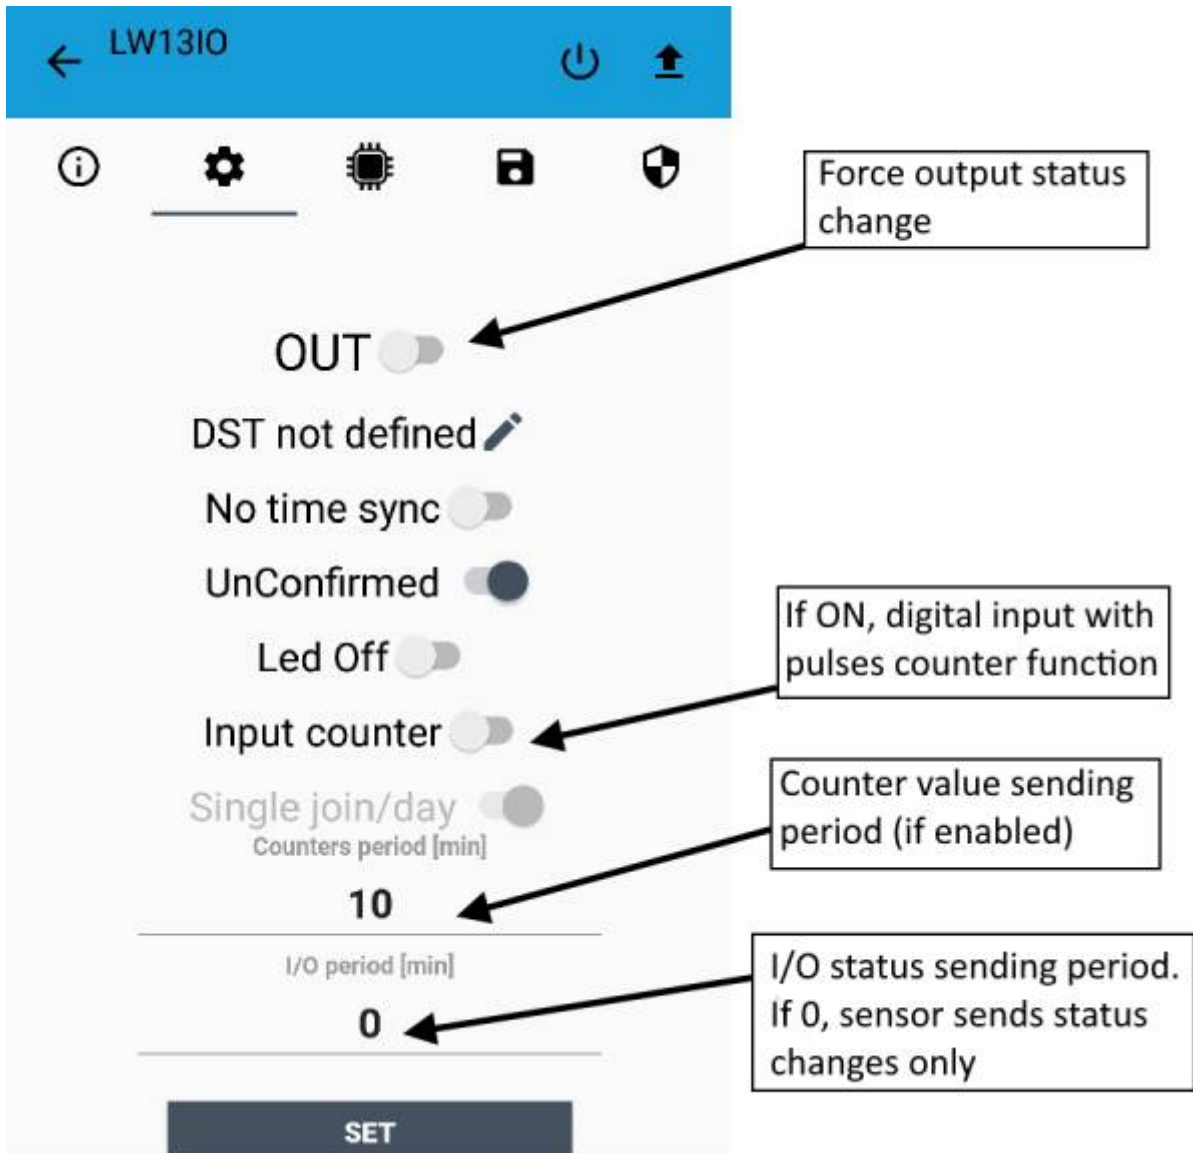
LW13IO

OUT

Force output status change

DST not defined

No time sync

UnConfirmed

Led Off

Input counter

If ON, digital input with pulses counter function

Single join/day

Counters period [min]

10

Counter value sending period (if enabled)

I/O period [min]

0

I/O status sending period. If 0, sensor sends status changes only

SET